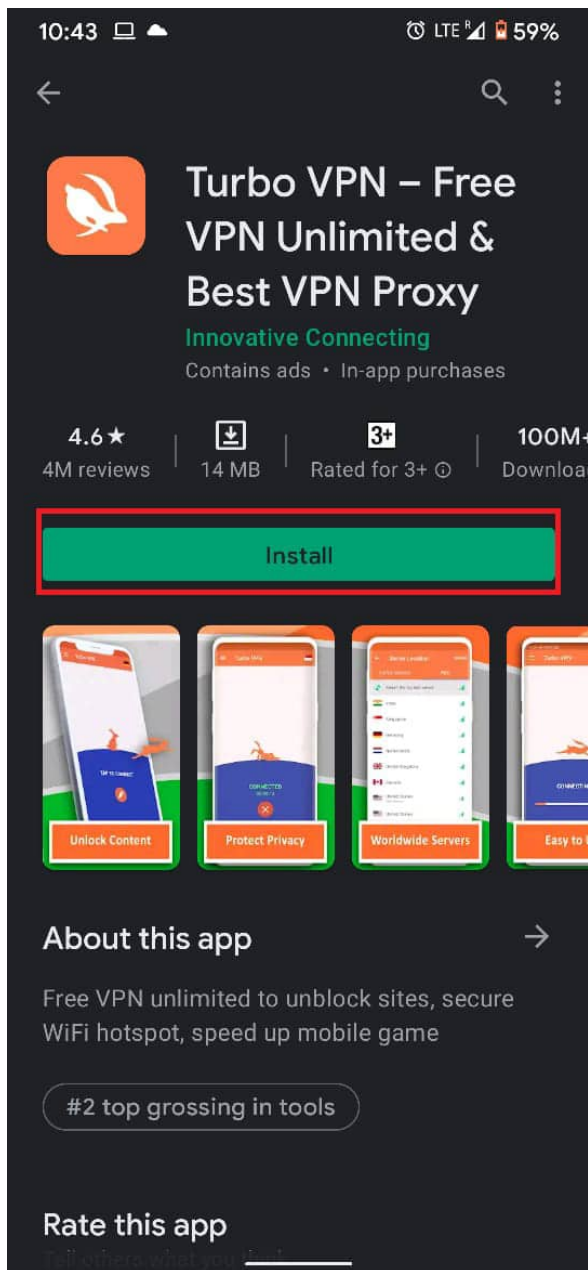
10:43 LTE 59%

Turbo VPN – Free VPN Unlimited & Best VPN Proxy
Innovative Connecting
Contains ads • In-app purchases

4.6★
4M reviews

14 MB

3+
Rated for 3+ ⓘ

100M+
Downloa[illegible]

Install

Unlock Content
Protect Privacy
Worldwide Servers
Easy to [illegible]

About this app

Free VPN unlimited to unblock sites, secure WiFi hotspot, speed up mobile game

#2 top grossing in tools

Rate this app

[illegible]